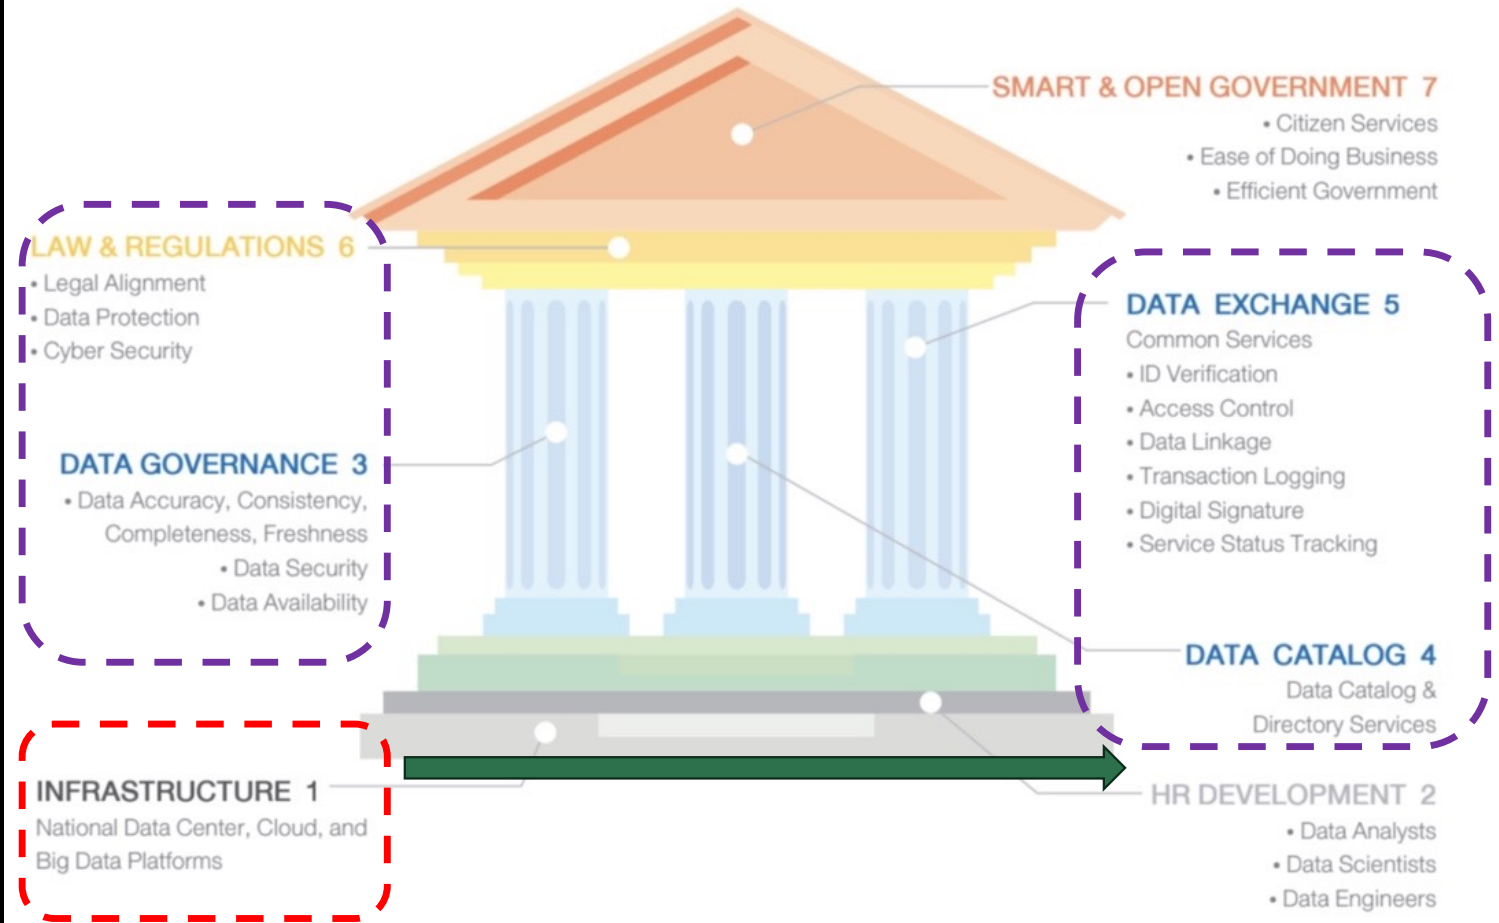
SMART & OPEN GOVERNMENT 7
• Citizen Services
• Ease of Doing Business
• Efficient Government

LAW & REGULATIONS 6
• Legal Alignment
• Data Protection
• Cyber Security

DATA GOVERNANCE 3
• Data Accuracy, Consistency, Completeness, Freshness
• Data Security
• Data Availability

DATA EXCHANGE 5
Common Services
• ID Verification
• Access Control
• Data Linkage
• Transaction Logging
• Digital Signature
• Service Status Tracking

DATA CATALOG 4
Data Catalog & Directory Services

INFRASTRUCTURE 1
National Data Center, Cloud, and Big Data Platforms

HR DEVELOPMENT 2
• Data Analysts
• Data Scientists
• Data Engineers